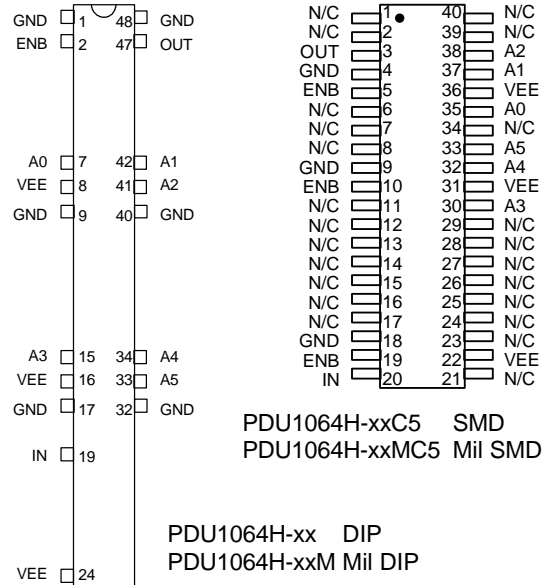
GND 1 48 GND
ENB 2 47 OUT
A0 7 42 A1
VEE 8 41 A2
GND 9 40 GND
A3 15 34 A4
VEE 16 33 A5
GND 17 32 GND
IN 19
VEE 24

N/C 1 40 N/C
N/C 2 39 N/C
OUT 3 38 A2
GND 4 37 A1
ENB 5 36 VEE
N/C 6 35 A0
N/C 7 34 N/C
N/C 8 33 A5
GND 9 32 A4
ENB 10 31 VEE
N/C 11 30 A3
N/C 12 29 N/C
N/C 13 28 N/C
N/C 14 27 N/C
N/C 15 26 N/C
N/C 16 25 N/C
N/C 17 24 N/C
GND 18 23 N/C
ENB 19 22 VEE
IN 20 21 N/C

PDU1064H-xxC5 SMD
PDU1064H-xxMC5 Mil SMD

PDU1064H-xx DIP
PDU1064H-xxM Mil DIP